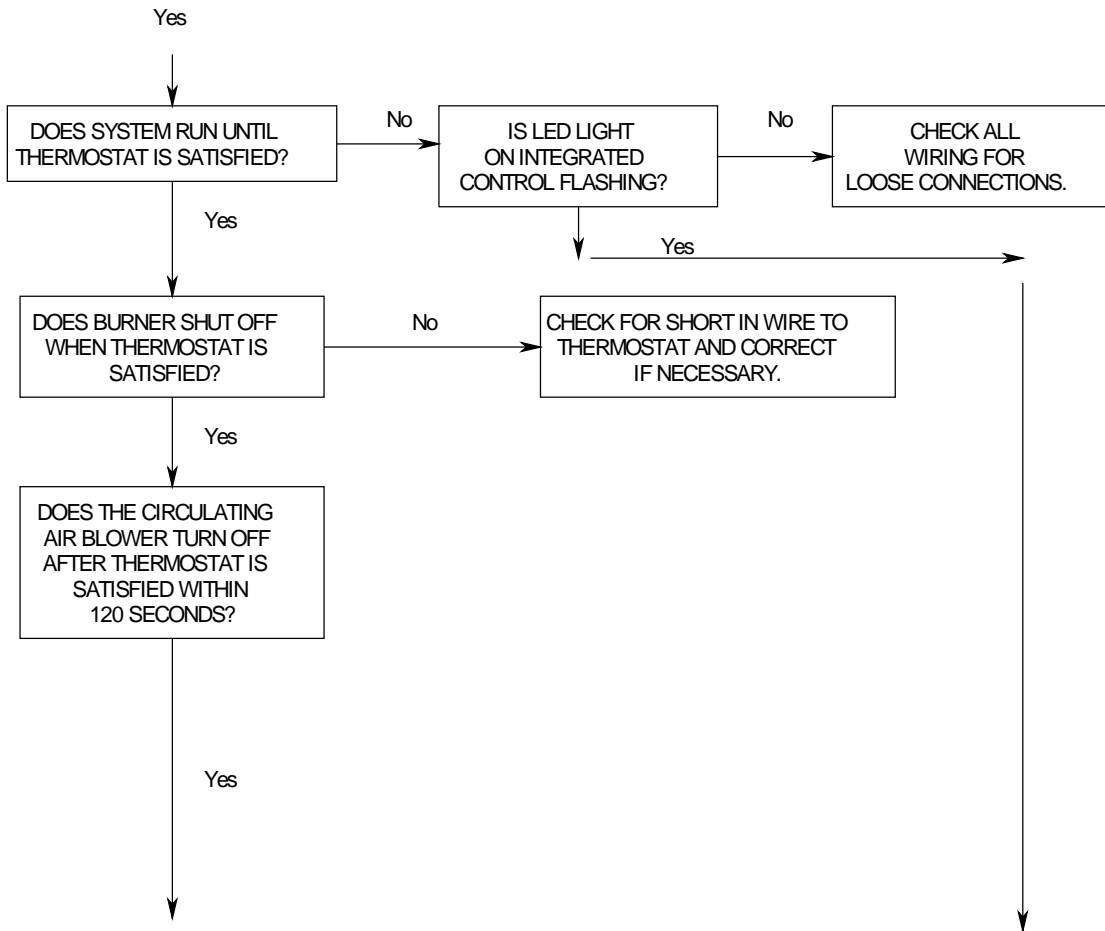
Yes

DOES SYSTEM RUN UNTIL THERMOSTAT IS SATISFIED?

No

IS LED LIGHT ON INTEGRATED CONTROL FLASHING?

No

CHECK ALL WIRING FOR LOOSE CONNECTIONS.

Yes

Yes

DOES BURNER SHUT OFF WHEN THERMOSTAT IS SATISFIED?

No

CHECK FOR SHORT IN WIRE TO THERMOSTAT AND CORRECT IF NECESSARY.

Yes

DOES THE CIRCULATING AIR BLOWER TURN OFF AFTER THERMOSTAT IS SATISFIED WITHIN 120 SECONDS?

Yes